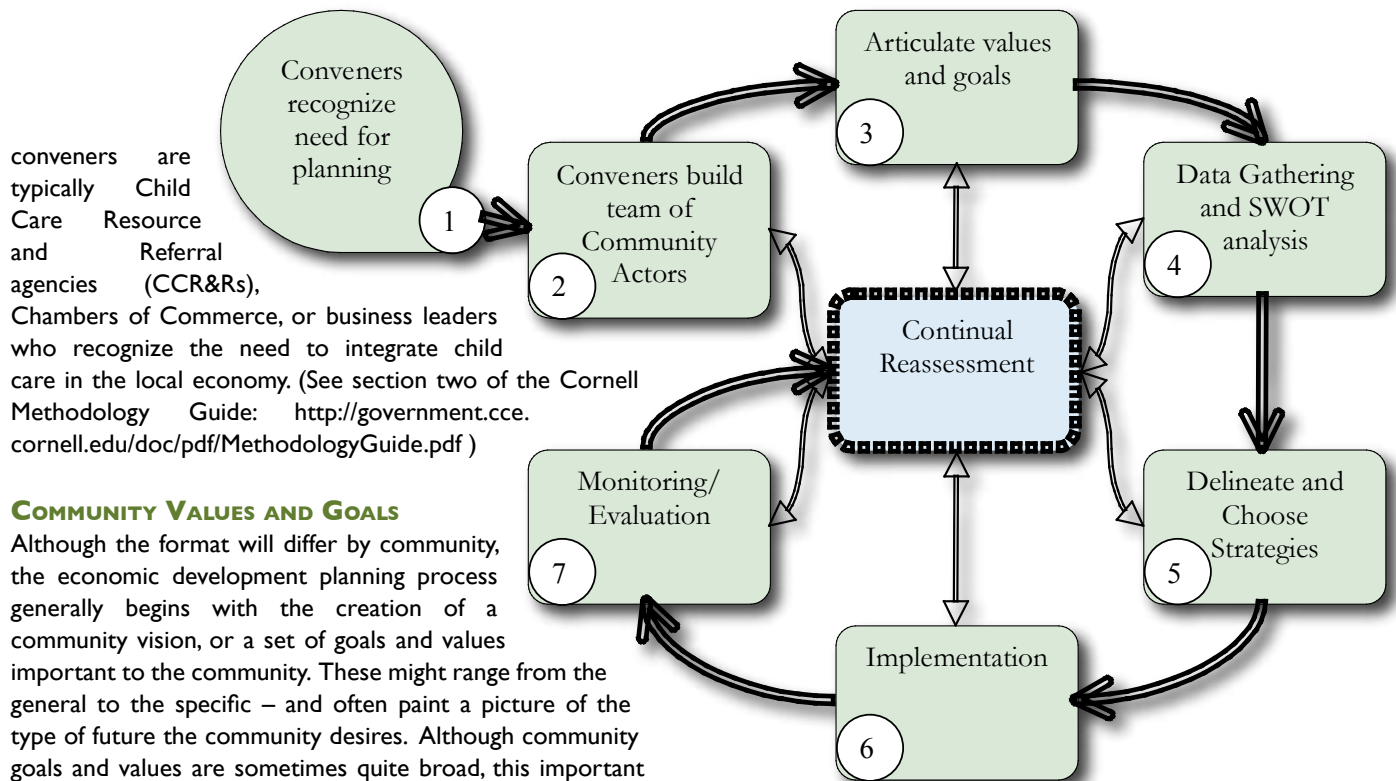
Conveners recognize need for planning

1

Conveners build team of Community Actors

2

Articulate values and goals

3

Data Gathering and SWOT analysis

4

Continual Reassessment

Delineate and Choose Strategies

5

Implementation

6

Monitoring/ Evaluation

7

conveners are typically Child Care Resource and Referral agencies (CCR&Rs), Chambers of Commerce, or business leaders who recognize the need to integrate child care in the local economy. (See section two of the Cornell Methodology Guide: http://government.cce.cornell.edu/doc/pdf/MethodologyGuide.pdf )

COMMUNITY VALUES AND GOALS

Although the format will differ by community, the economic development planning process generally begins with the creation of a community vision, or a set of goals and values important to the community. These might range from the general to the specific – and often paint a picture of the type of future the community desires. Although community goals and values are sometimes quite broad, this important